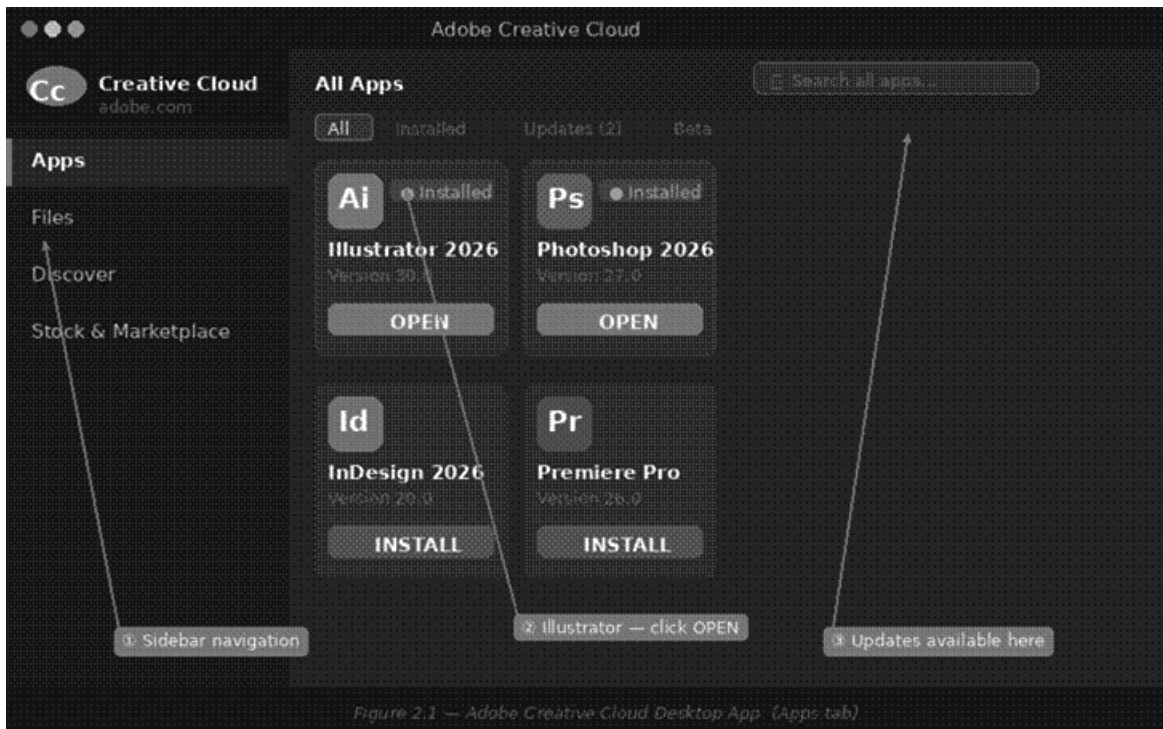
Adobe Creative Cloud

Cc Creative Cloud
adobe.com

Apps
Files
Discover
Stock & Marketplace

All Apps

Search all apps...

All Installed Updates (2) Beta

Ai Installed
Illustrator 2026
Version 30.0
OPEN

Ps Installed
Photoshop 2026
Version 27.0
OPEN

Id
InDesign 2026
Version 20.0
INSTALL

Pr
Premiere Pro
Version 26.0
INSTALL

① Sidebar navigation
② Illustrator — click OPEN
③ Updates available here

Figure 2.1 — Adobe Creative Cloud Desktop App (Apps tab)